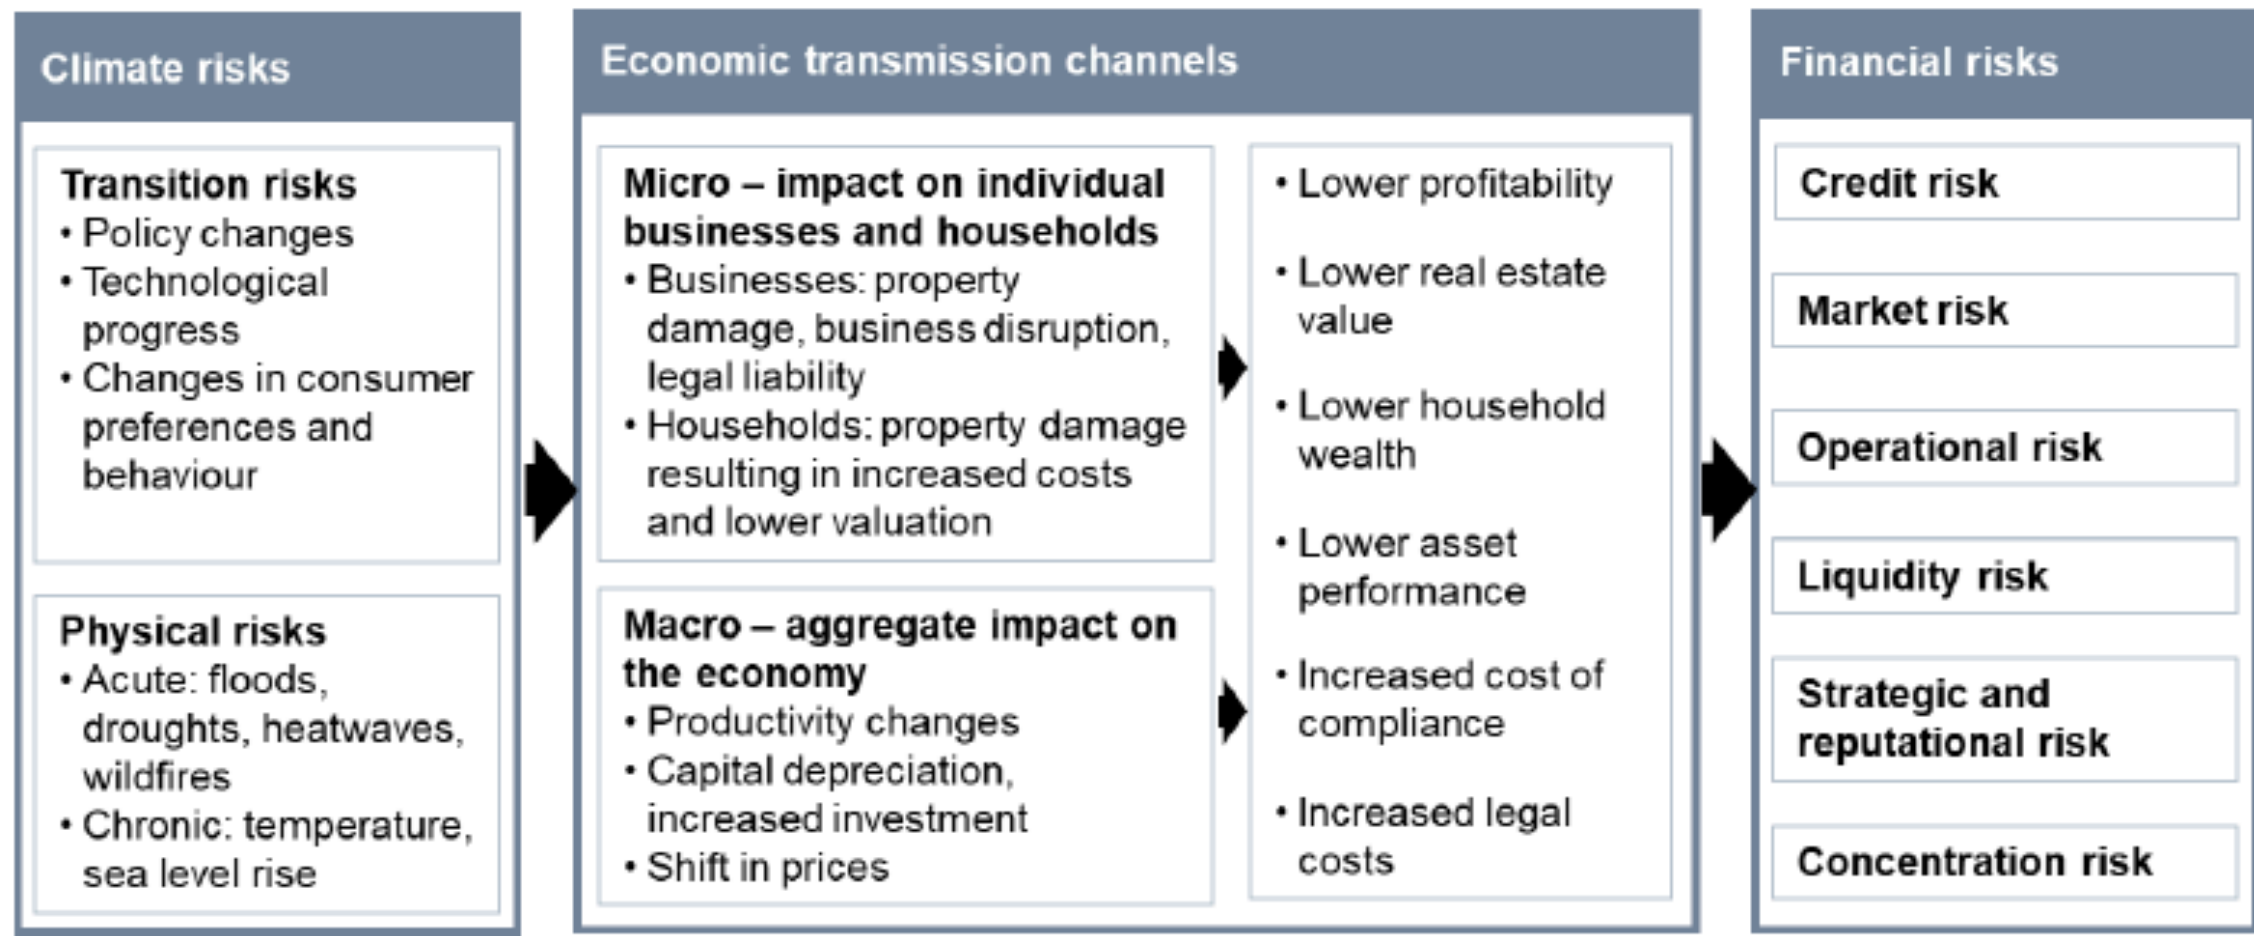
Climate risks

Transition risks
• Policy changes
• Technological progress
• Changes in consumer preferences and behaviour

Physical risks
• Acute: floods, droughts, heatwaves, wildfires
• Chronic: temperature, sea level rise

Economic transmission channels

Micro – impact on individual businesses and households
• Businesses: property damage, business disruption, legal liability
• Households: property damage resulting in increased costs and lower valuation

Macro – aggregate impact on the economy
• Productivity changes
• Capital depreciation, increased investment
• Shift in prices

• Lower profitability
• Lower real estate value
• Lower household wealth
• Lower asset performance
• Increased cost of compliance
• Increased legal costs

Financial risks

Credit risk

Market risk

Operational risk

Liquidity risk

Strategic and reputational risk

Concentration risk